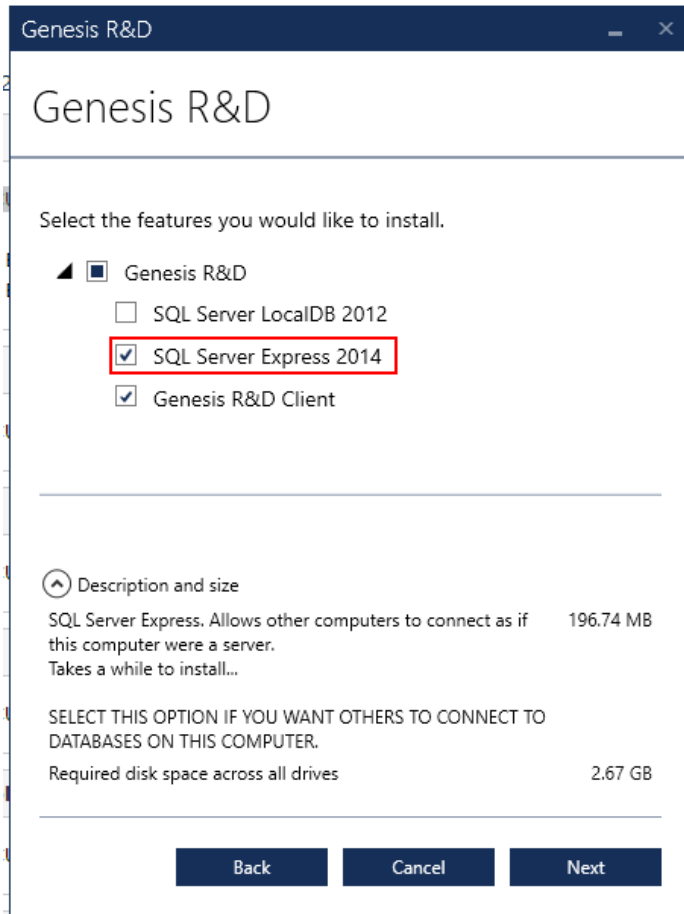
Genesis R&D

Genesis R&D

Select the features you would like to install.

Genesis R&D

SQL Server LocalDB 2012

SQL Server Express 2014

Genesis R&D Client

Description and size

SQL Server Express. Allows other computers to connect as if this computer were a server.
Takes a while to install...

196.74 MB

SELECT THIS OPTION IF YOU WANT OTHERS TO CONNECT TO DATABASES ON THIS COMPUTER.

Required disk space across all drives

2.67 GB

Back

Cancel

Next